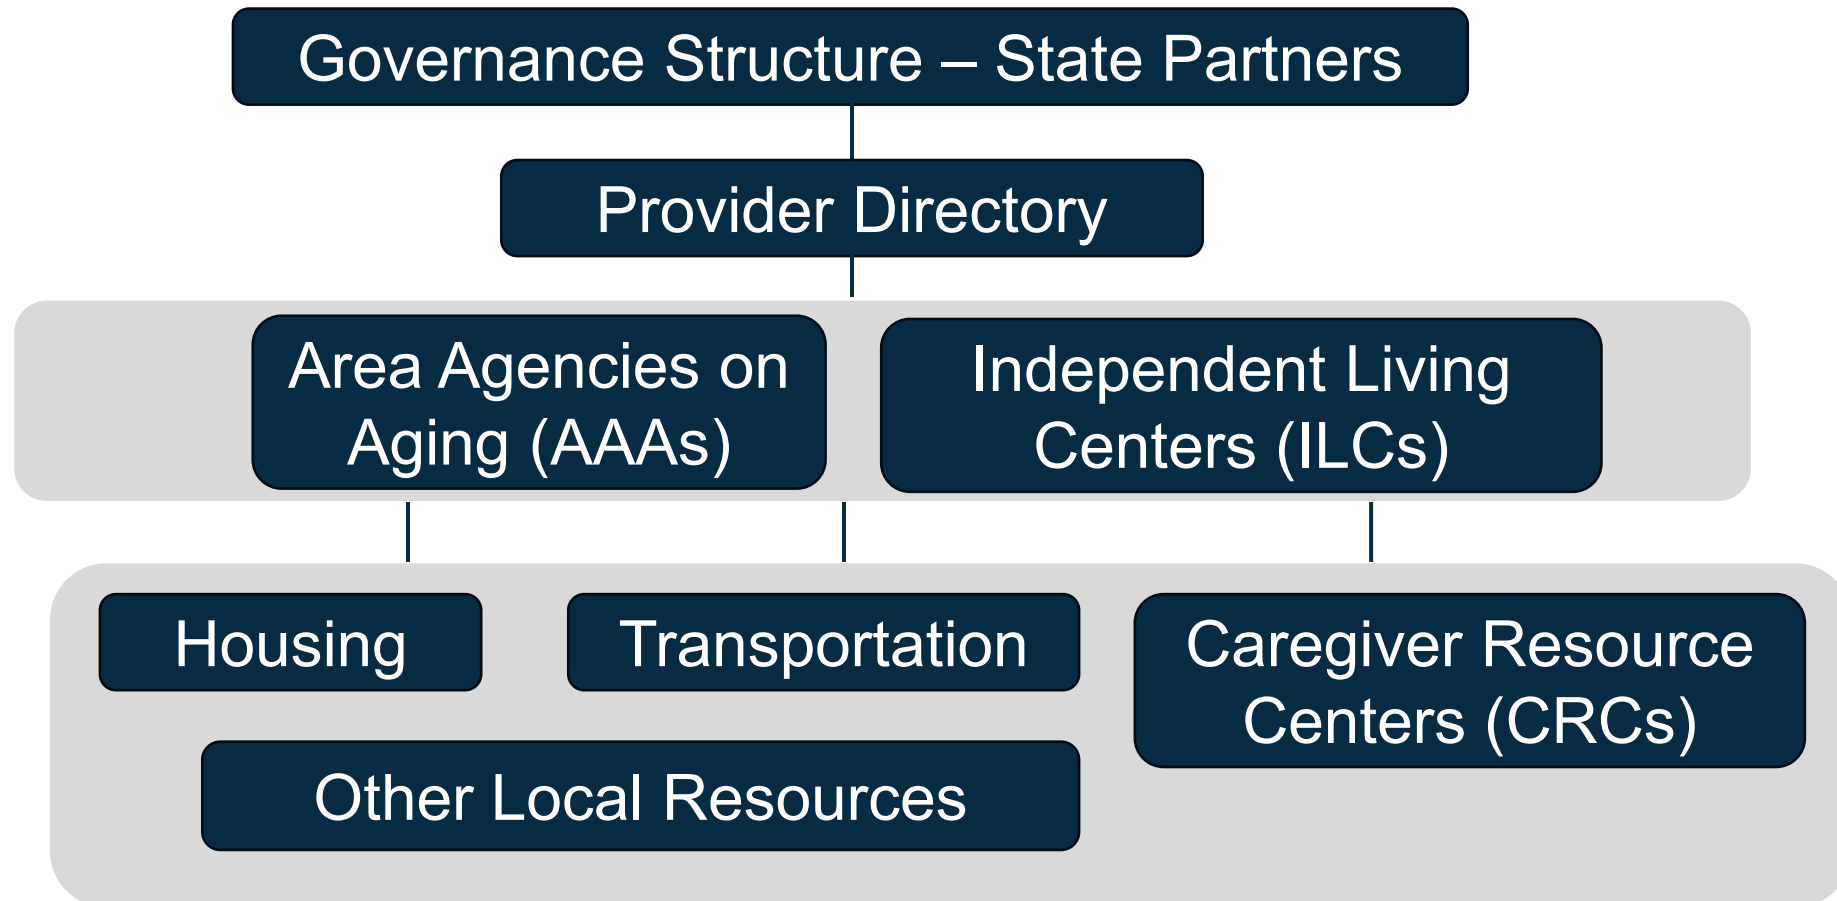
Governance Structure – State Partners

Provider Directory

Area Agencies on Aging (AAAs)

Independent Living Centers (ILCs)

Housing

Transportation

Caregiver Resource Centers (CRCs)

Other Local Resources